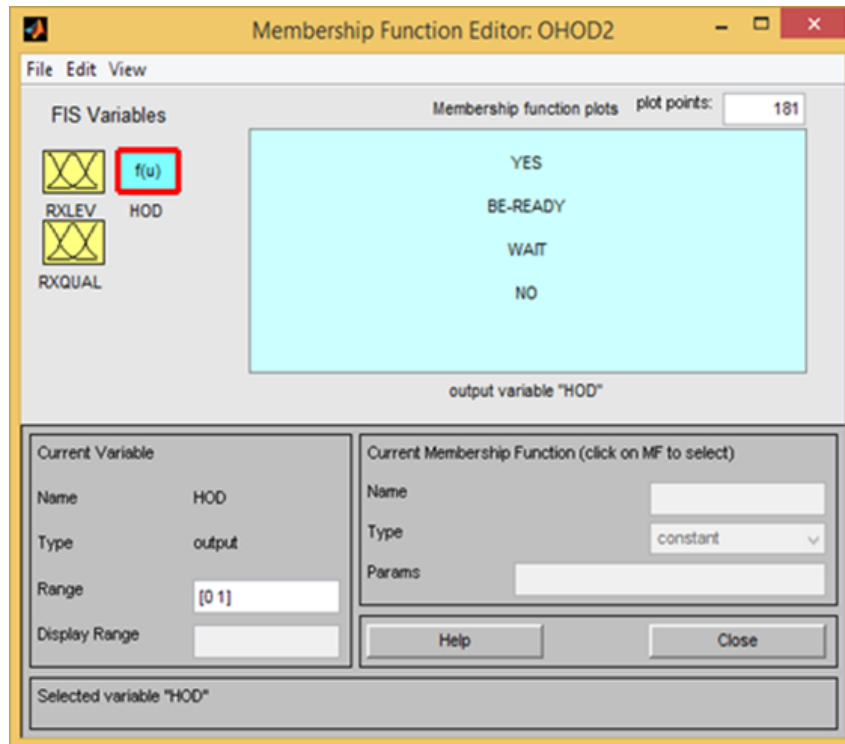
Membership Function Editor: OHOD2

File Edit View

FIS Variables

f(u)

RXLEV HOD

RXQUAL

Membership function plots

plot points: 181

YES

BE-READY

WAIT

NO

output variable "HOD"

Current Variable

Name HOD

Type output

Range [0 1]

Display Range

Current Membership Function (click on MF to select)

Name

Type constant

Params

Help

Close

Selected variable "HOD"